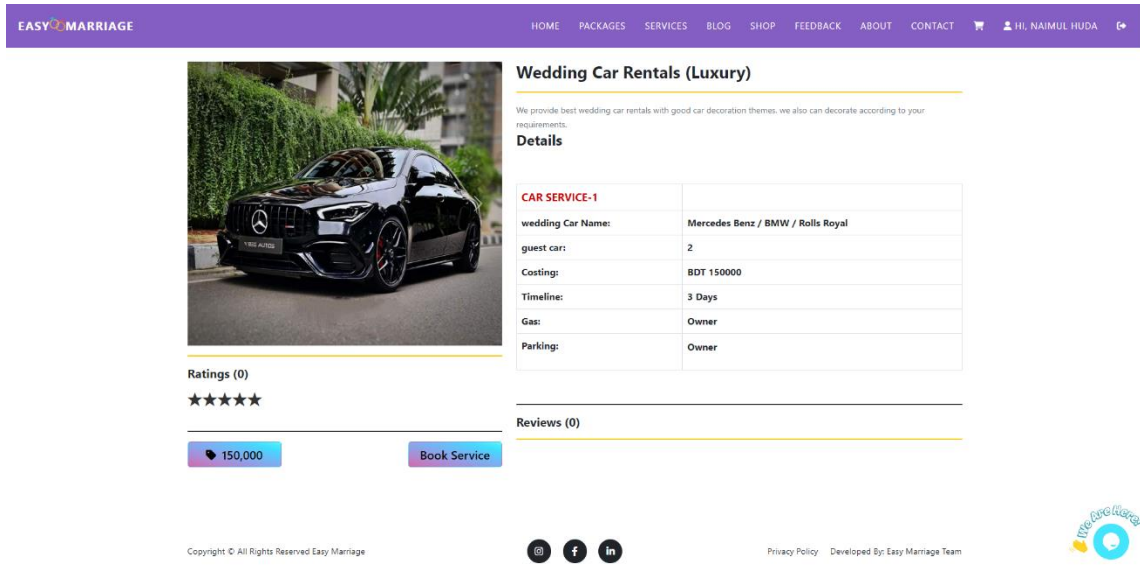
EASY MARRIAGE

HOME PACKAGES SERVICES BLOG SHOP FEEDBACK ABOUT CONTACT HI, NAIMUL HUDA

Wedding Car Rentals (Luxury)

We provide best wedding car rentals with good car decoration themes. we also can decorate according to your requirements.

Details

| CAR SERVICE-1 | |
|---|---|
| wedding Car Name: | Mercedes Benz / BMW / Rolls Royal |
| guest car: | 2 |
| Costing: | BDT 150000 |
| Timeline: | 3 Days |
| Gas: | Owner |
| Parking: | Owner |

Ratings (0)

★★★★★

150,000

Book Service

Reviews (0)

Copyright © All Rights Reserved Easy Marriage

Privacy Policy Developed By: Easy Marriage Team

We Are Here!